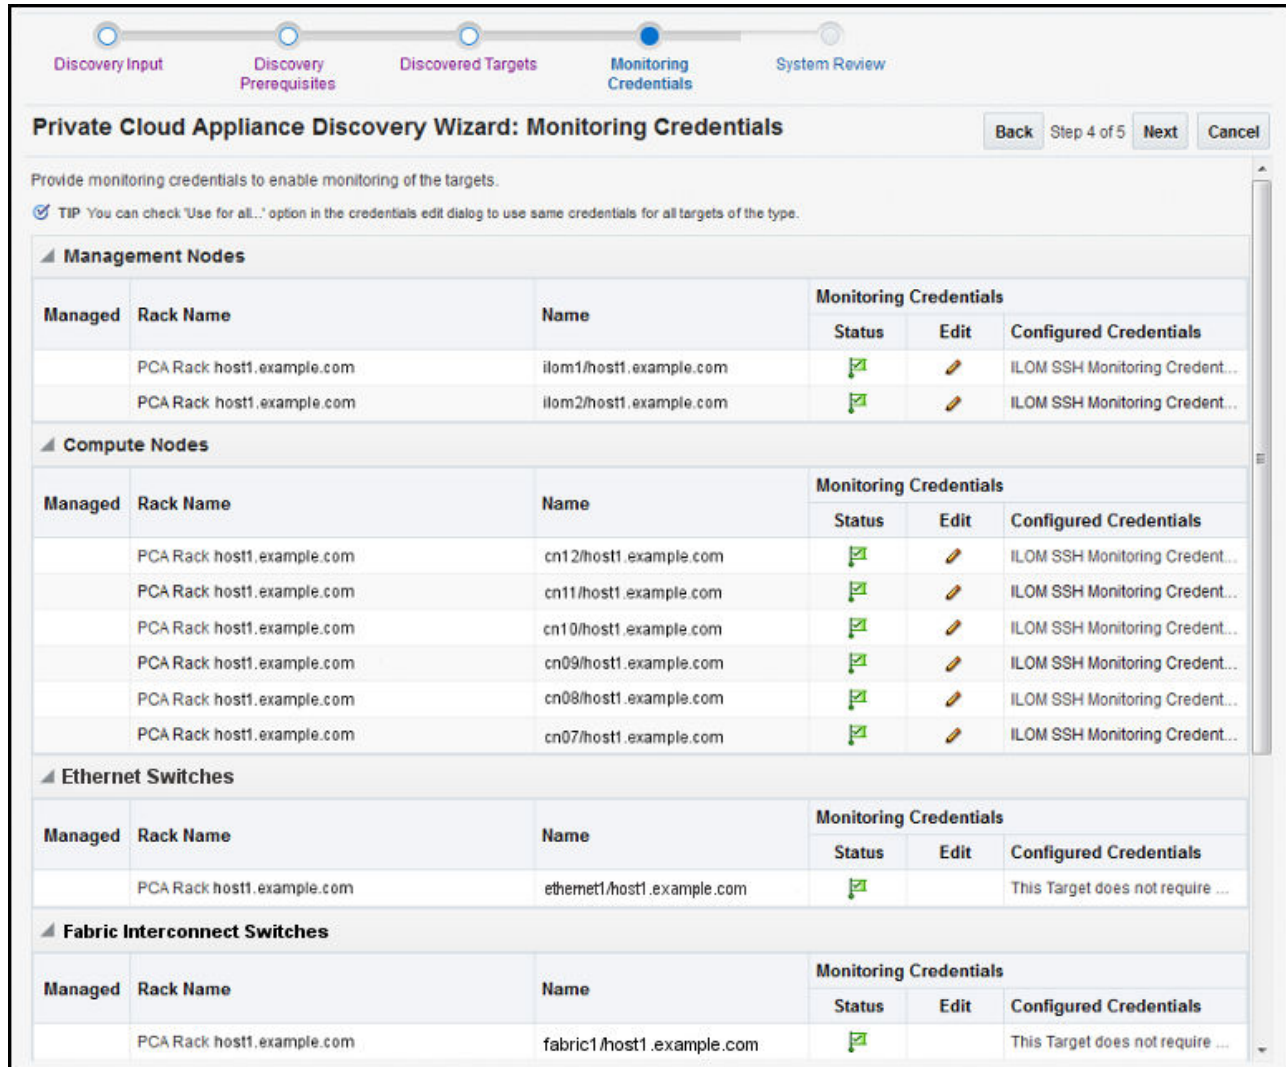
Discovery Input
Discovery Prerequisites
Discovered Targets
Monitoring Credentials
System Review

Private Cloud Appliance Discovery Wizard: Monitoring Credentials

Back Step 4 of 5 Next Cancel

Provide monitoring credentials to enable monitoring of the targets.

TIP You can check 'Use for all...' option in the credentials edit dialog to use same credentials for all targets of the type.

Management Nodes

| Managed | Rack Name | Name | Monitoring Credentials Status | Edit | Configured Credentials |
|---|---|---|---|---|---|
| | PCA Rack host1.example.com | ilom1/host1.example.com | | | ILOM SSH Monitoring Credent... |
| | PCA Rack host1.example.com | ilom2/host1.example.com | | | ILOM SSH Monitoring Credent... |

Compute Nodes

| Managed | Rack Name | Name | Monitoring Credentials Status | Edit | Configured Credentials |
|---|---|---|---|---|---|
| | PCA Rack host1.example.com | cn12/host1.example.com | | | ILOM SSH Monitoring Credent... |
| | PCA Rack host1.example.com | cn11/host1.example.com | | | ILOM SSH Monitoring Credent... |
| | PCA Rack host1.example.com | cn10/host1.example.com | | | ILOM SSH Monitoring Credent... |
| | PCA Rack host1.example.com | cn09/host1.example.com | | | ILOM SSH Monitoring Credent... |
| | PCA Rack host1.example.com | cn08/host1.example.com | | | ILOM SSH Monitoring Credent... |
| | PCA Rack host1.example.com | cn07/host1.example.com | | | ILOM SSH Monitoring Credent... |

Ethernet Switches

| Managed | Rack Name | Name | Monitoring Credentials Status | Edit | Configured Credentials |
|---|---|---|---|---|---|
| | PCA Rack host1.example.com | ethernet1/host1.example.com | | | This Target does not require ... |

Fabric Interconnect Switches

| Managed | Rack Name | Name | Monitoring Credentials Status | Edit | Configured Credentials |
|---|---|---|---|---|---|
| | PCA Rack host1.example.com | fabric1/host1.example.com | | | This Target does not require ... |